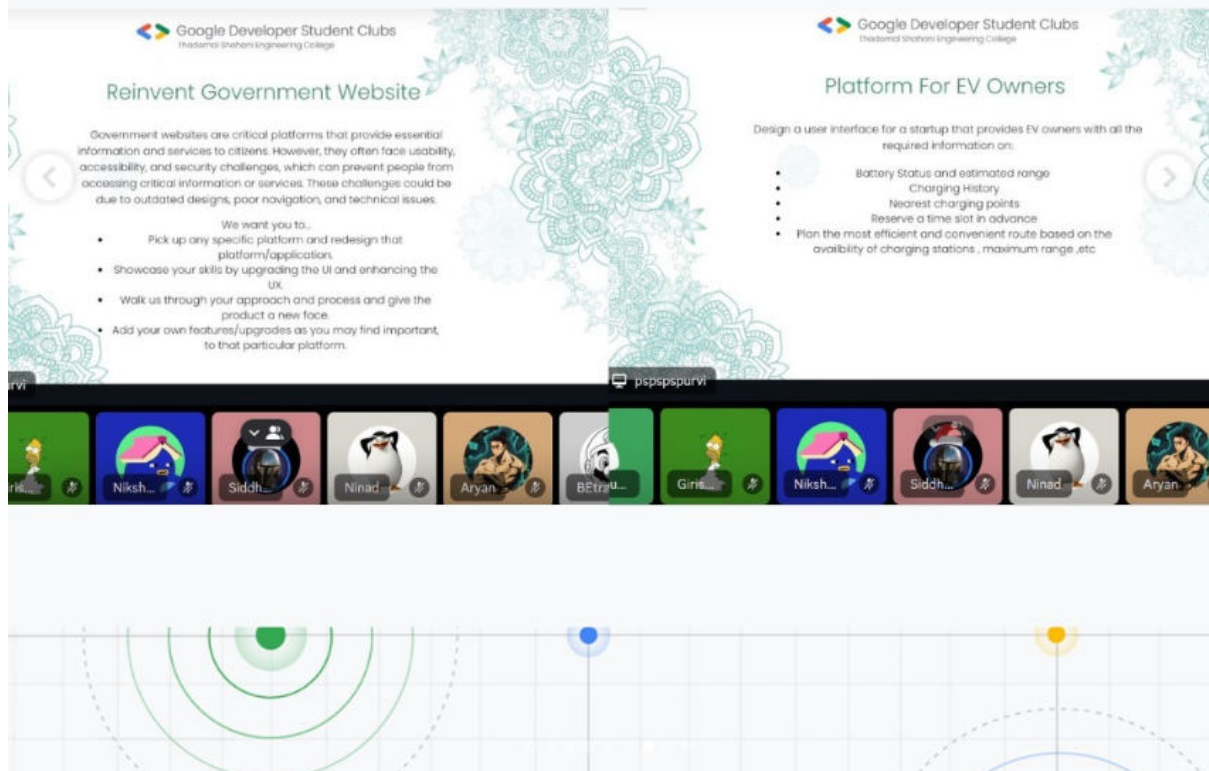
Google Developer Student Clubs
Thadomal Shahani Engineering College

Reinvent Government Website

Government websites are critical platforms that provide essential information and services to citizens. However, they often face usability, accessibility, and security challenges, which can prevent people from accessing critical information or services. These challenges could be due to outdated designs, poor navigation, and technical issues.

We want you to...
• Pick up any specific platform and redesign that platform/application.
• Showcase your skills by upgrading the UI and enhancing the UX.
• Walk us through your approach and process and give the product a new face.
• Add your own features/upgrades as you may find important, to that particular platform.

rvi

rl... Niksh... Siddh... Ninad Aryan BEtra...

Google Developer Student Clubs
Thadomal Shahani Engineering College

Platform For EV Owners

Design a user interface for a startup that provides EV owners with all the required information on:

• Battery Status and estimated range
• Charging History
• Nearest charging points
• Reserve a time slot in advance
• Plan the most efficient and convenient route based on the availbility of charging stations , maximum range ,etc

pspspspurvi

u... Giris... Niksh... Siddh... Ninad Aryan